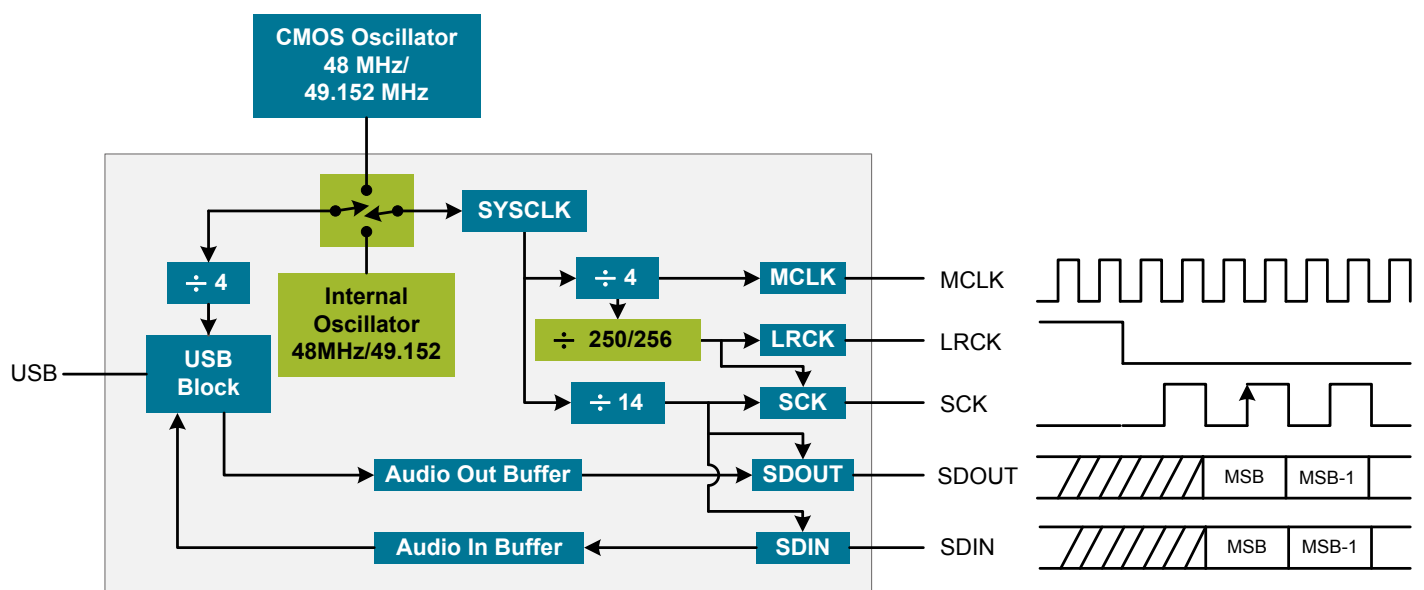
CMOS Oscillator
48 MHz/
49.152 MHz

SYSCLK

$\div$ 4

Internal
Oscillator
48MHz/49.152

USB

USB
Block

$\div$ 4

MCLK

MCLK

$\div$ 250/256

LRCK

LRCK

$\div$ 14

SCK

SCK

Audio Out Buffer

SDOUT

SDOUT

Audio In Buffer

SDIN

SDIN

MSB

MSB-1

MSB

MSB-1